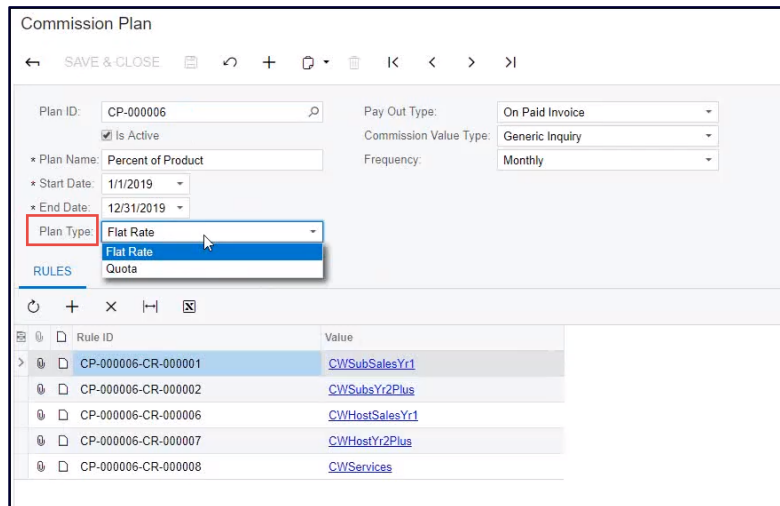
Commission Plan

SAVE & CLOSE

Plan ID: CP-000006
Is Active
* Plan Name: Percent of Product
* Start Date: 1/1/2019
* End Date: 12/31/2019
Plan Type: Flat Rate
Flat Rate
Quota

Pay Out Type: On Paid Invoice
Commission Value Type: Generic Inquiry
Frequency: Monthly

RULES

| Rule ID | Value |
|---|---|
| CP-000006-CR-000001 | CWSubSalesYr1 |
| CP-000006-CR-000002 | CWSubsYr2Plus |
| CP-000006-CR-000006 | CWHostSalesYr1 |
| CP-000006-CR-000007 | CWHostYr2Plus |
| CP-000006-CR-000008 | CWServices |